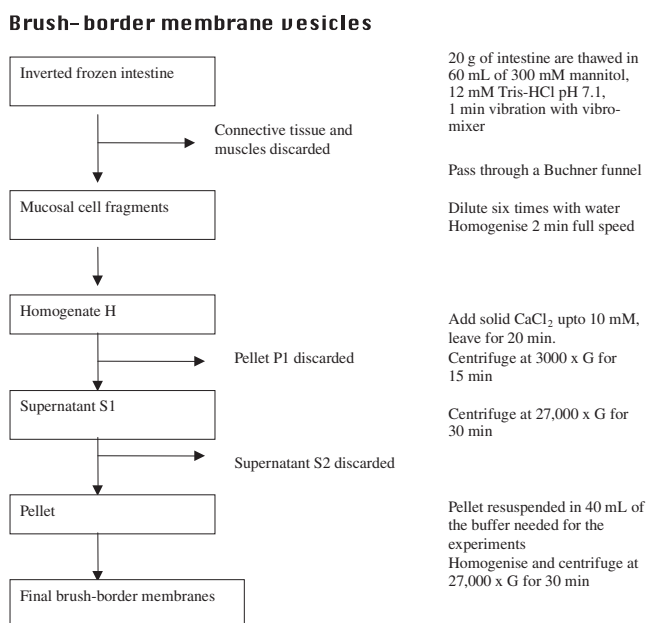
Brush-border membrane vesicles

Inverted frozen intestine

20 g of intestine are thawed in 60 mL of 300 mM mannitol, 12 mM Tris-HCl pH 7.1, 1 min vibration with vibromixer

Connective tissue and muscles discarded

Pass through a Buchner funnel

Mucosal cell fragments

Dilute six times with water
Homogenise 2 min full speed

Homogenate H

Add solid $CaCl_2$ upto 10 mM, leave for 20 min.
Centrifuge at 3000 x G for 15 min

Pellet P1 discarded

Supernatant S1

Centrifuge at 27,000 x G for 30 min

Supernatant S2 discarded

Pellet

Pellet resuspended in 40 mL of the buffer needed for the experiments
Homogenise and centrifuge at 27,000 x G for 30 min

Final brush-border membranes